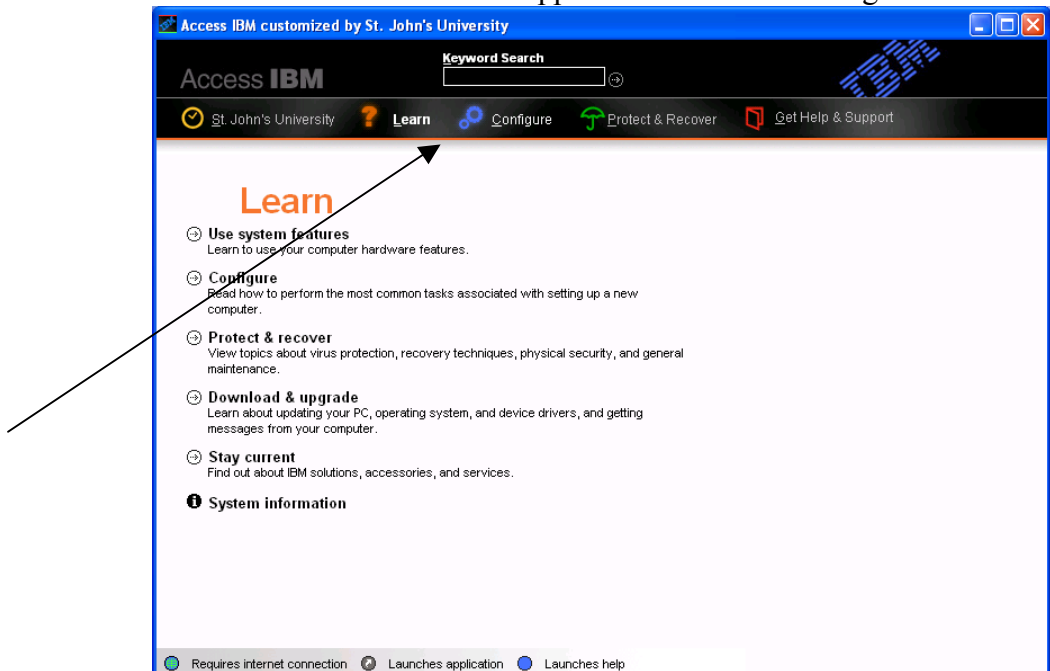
Access IBM customized by St. John's University

Access IBM

Keyword Search

St. John's University Learn Configure Protect & Recover Get Help & Support

Learn

Use system features
Learn to use your computer hardware features.

Configure
Read how to perform the most common tasks associated with setting up a new computer.

Protect & recover
View topics about virus protection, recovery techniques, physical security, and general maintenance.

Download & upgrade
Learn about updating your PC, operating system, and device drivers, and getting messages from your computer.

Stay current
Find out about IBM solutions, accessories, and services.

System information

Requires internet connection Launches application Launches help